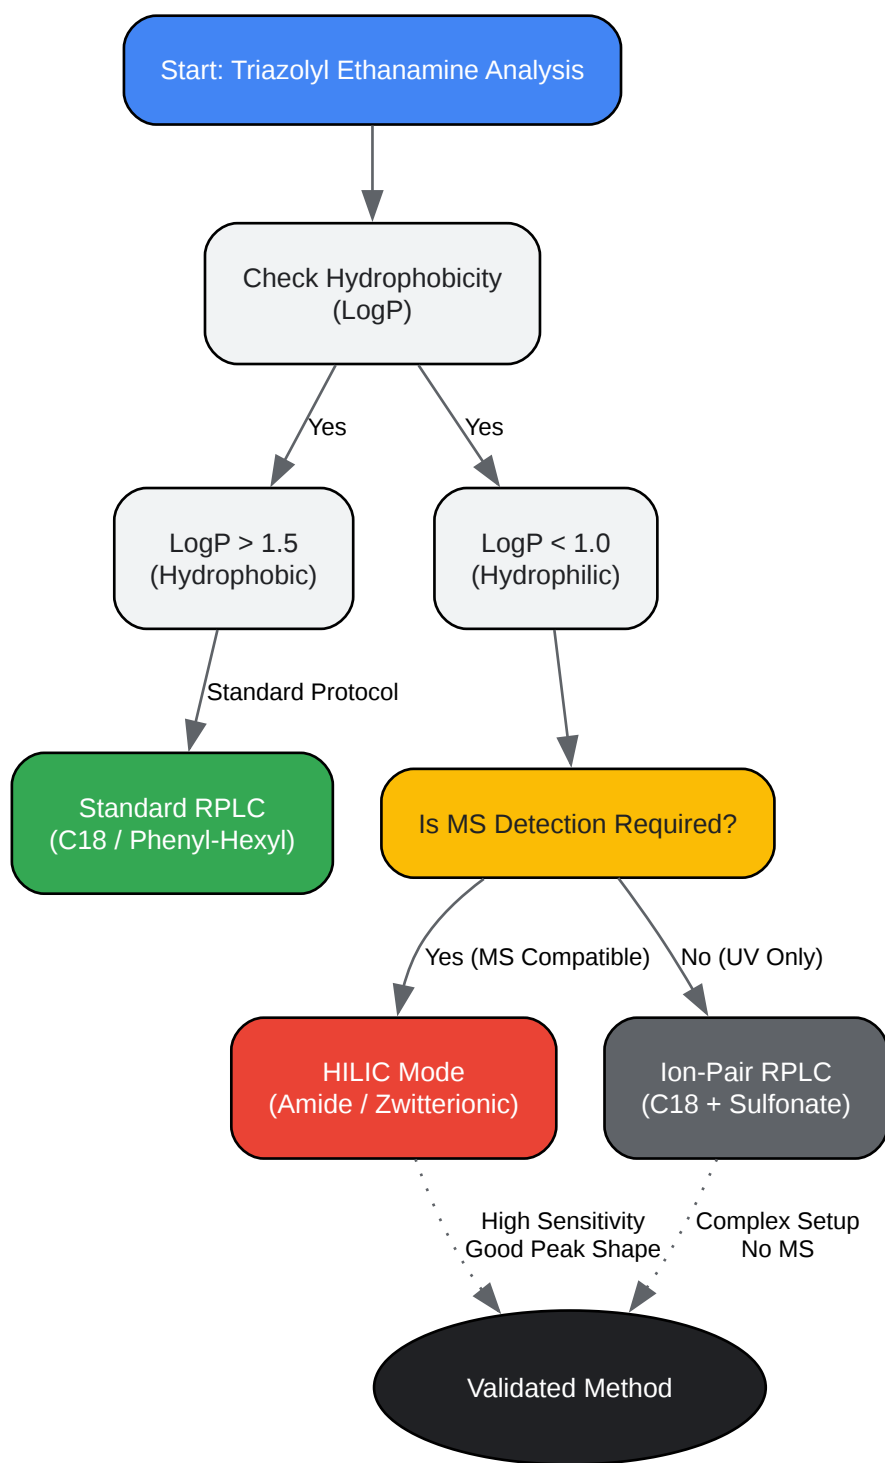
Start: Triazolyl Ethanamine Analysis

Check Hydrophobicity (LogP)

Yes

Yes

LogP > 1.5 (Hydrophobic)

LogP < 1.0 (Hydrophilic)

Standard Protocol

Standard RPLC (C18 / Phenyl-Hexyl)

Is MS Detection Required?

Yes (MS Compatible)

No (UV Only)

HILIC Mode (Amide / Zwitterionic)

Ion-Pair RPLC (C18 + Sulfonate)

High Sensitivity Good Peak Shape

Complex Setup No MS

Validated Method